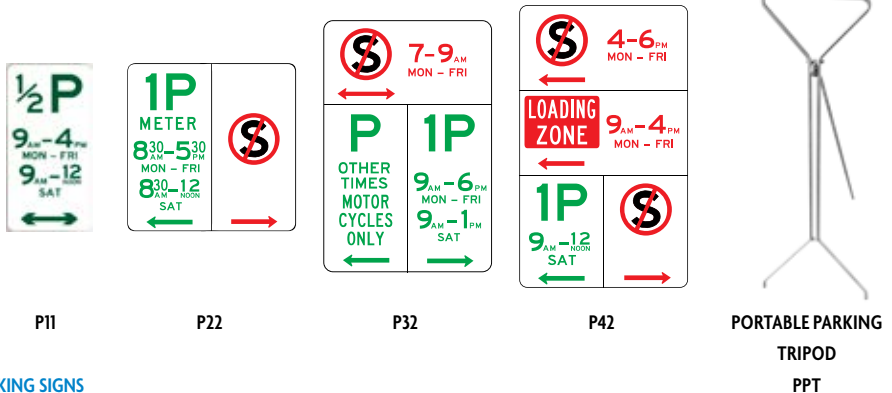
½P
9AM–4PM
MON – FRI
9AM–12NOON
SAT

1P
METER
8$^{30}$AM–5$^{30}$PM
MON – FRI
8$^{30}$AM–12NOON
SAT

7–9AM
MON – FRI

P
OTHER TIMES MOTOR CYCLES ONLY

1P
9AM–6PM
MON – FRI
9AM–1PM
SAT

4–6PM
MON – FRI

LOADING ZONE

9AM–4PM
MON – FRI

1P
9AM–12NOON
SAT

P11

P22

P32

P42

PORTABLE PARKING TRIPOD
PPT

KING SIGNS